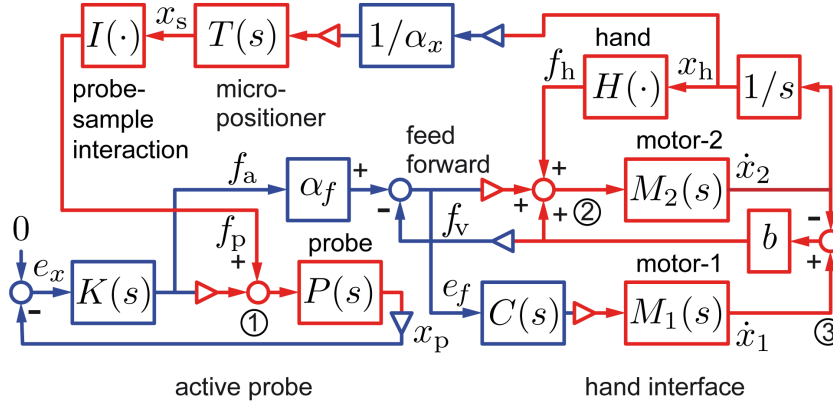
$I(\cdot)$ $x_s$ $T(s)$ $1/\alpha_x$

hand

$f_h$ $H(\cdot)$ $x_h$ $1/s$

probe-sample interaction

micro-positioner

feed forward

motor-2

$f_a$ $\alpha_f$ + + $\dot{x}_2$

$M_2(s)$

- + + ②

$f_p$ $f_v$ - $b$

0 probe

$e_x$ + motor-1 +

$K(s)$ $P(s)$

- ① $e_f$ $C(s)$ $M_1(s)$

$x_p$ $\dot{x}_1$ ③

active probe

hand interface